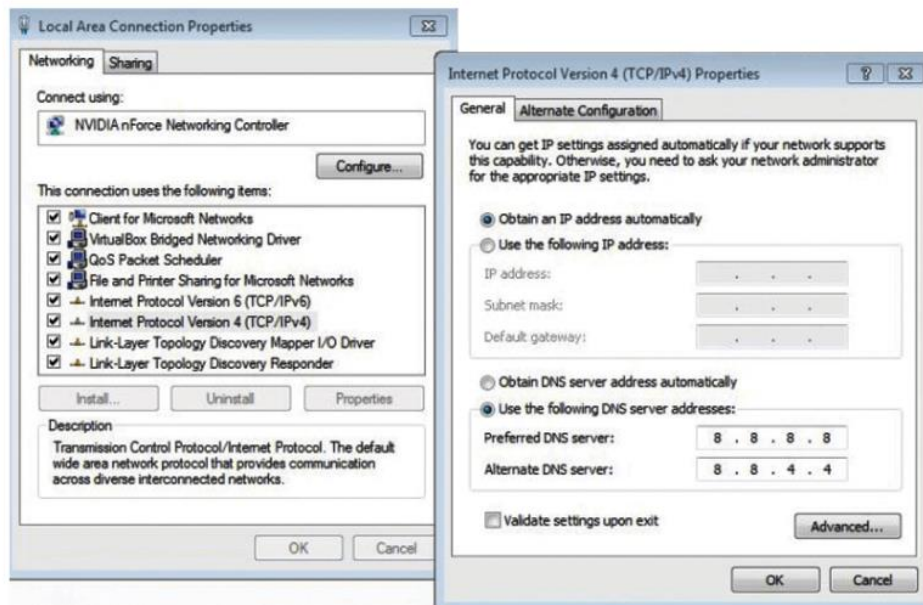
Local Area Connection Properties

Networking | Sharing

Connect using:

NVIDIA nForce Networking Controller

Configure...

This connection uses the following items:

☑ Client for Microsoft Networks
☑ VirtualBox Bridged Networking Driver
☑ QoS Packet Scheduler
☑ File and Printer Sharing for Microsoft Networks
☑ Internet Protocol Version 6 (TCP/IPv6)
☑ Internet Protocol Version 4 (TCP/IPv4)
☑ Link-Layer Topology Discovery Mapper I/O Driver
☑ Link-Layer Topology Discovery Responder

Install... | Uninstall | Properties

Description

Transmission Control Protocol/Internet Protocol. The default wide area network protocol that provides communication across diverse interconnected networks.

OK | Cancel

Internet Protocol Version 4 (TCP/IPv4) Properties

General | Alternate Configuration

You can get IP settings assigned automatically if your network supports this capability. Otherwise, you need to ask your network administrator for the appropriate IP settings.

Obtain an IP address automatically
Use the following IP address:

IP address:
Subnet mask:
Default gateway:

Obtain DNS server address automatically
Use the following DNS server addresses:

Preferred DNS server: 8 . 8 . 8 . 8
Alternate DNS server: 8 . 8 . 4 . 4

Validate settings upon exit

Advanced...

OK | Cancel